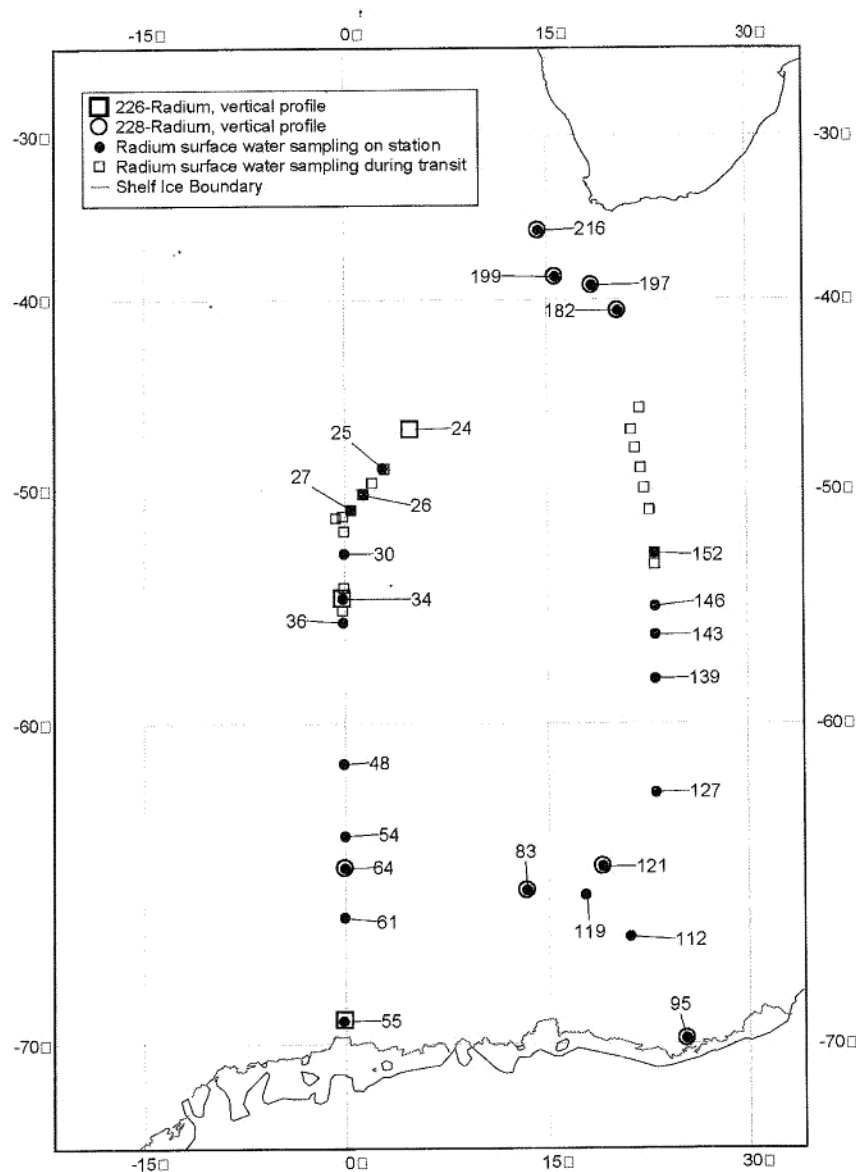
-15□ 0□ 15□ 30□

226-Radium, vertical profile
228-Radium, vertical profile
Radium surface water sampling on station
Radium surface water sampling during transit
Shelf Ice Boundary

-30□ -30□
216
199 197
-40□ 182 -40□
24
25
-50□ 27 26 -50□
30 152
34 146
36 143
139
-60□ -60□
48
127
54
83 121
64
119
61 112
95
55
-70□ -70□

-15□ 0□ 15□ 30□